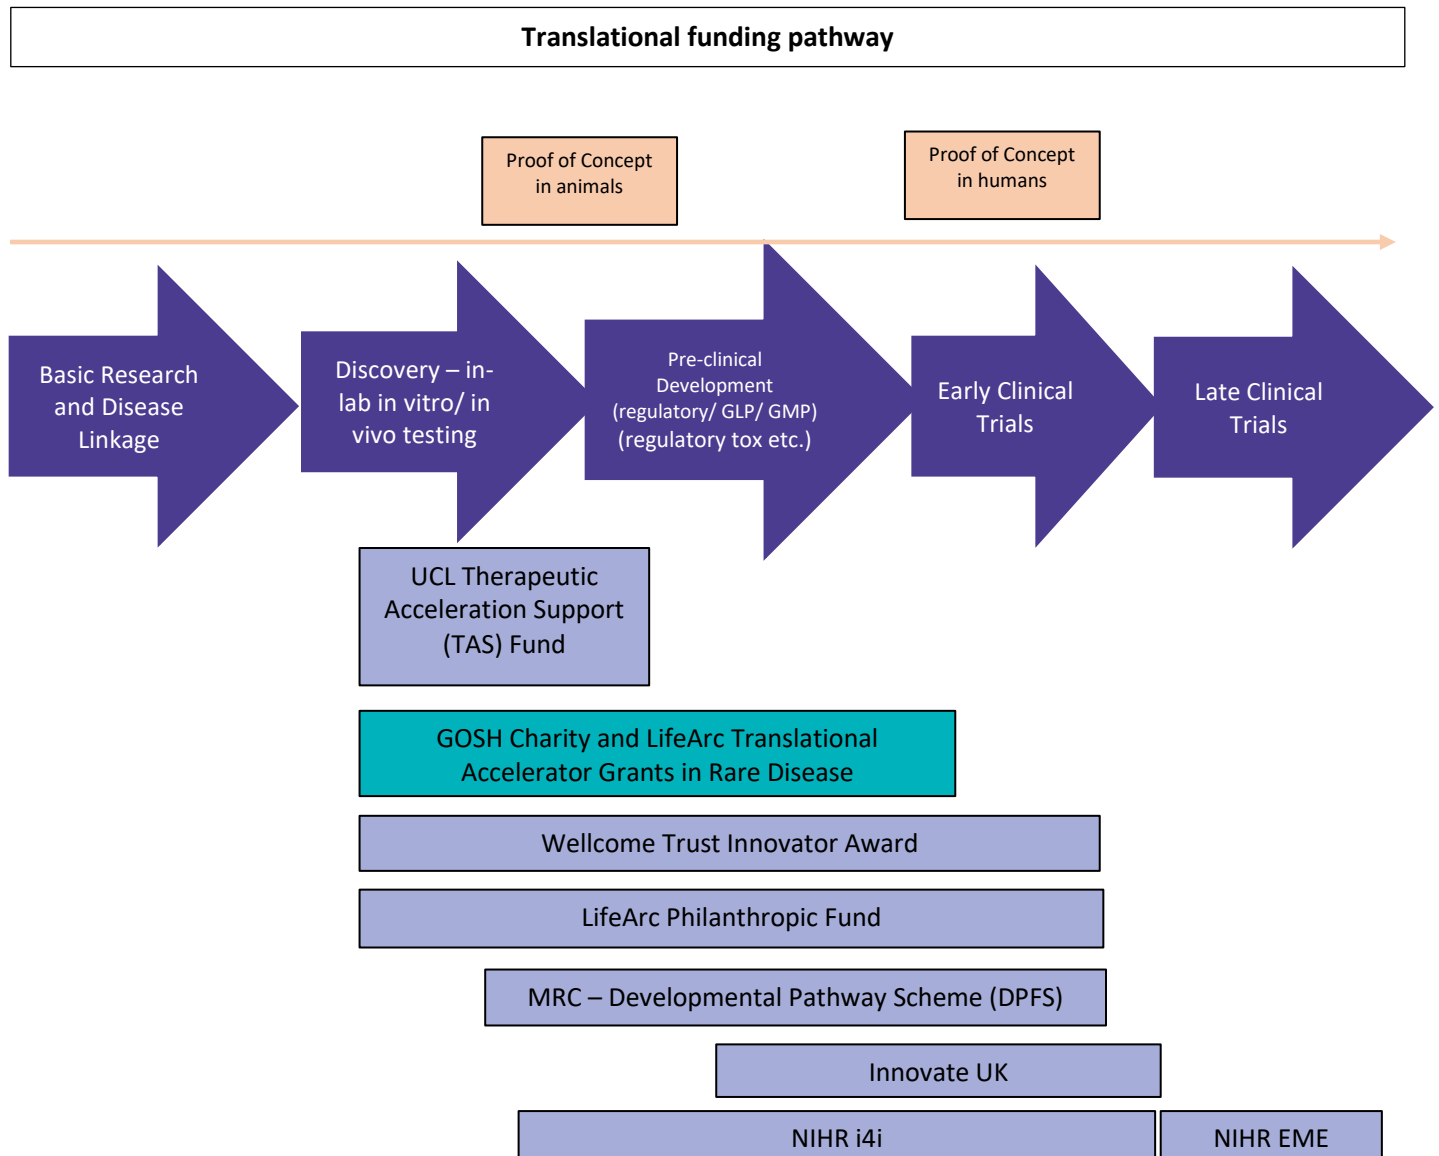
Translational funding pathway

Proof of Concept in animals

Proof of Concept in humans

Basic Research and Disease Linkage

Discovery – in-lab in vitro/ in vivo testing

Pre-clinical Development (regulatory/ GLP/ GMP) (regulatory tox etc.)

Early Clinical Trials

Late Clinical Trials

UCL Therapeutic Acceleration Support (TAS) Fund

GOSH Charity and LifeArc Translational Accelerator Grants in Rare Disease

Wellcome Trust Innovator Award

LifeArc Philanthropic Fund

MRC – Developmental Pathway Scheme (DPFS)

Innovate UK

NIHR i4i

NIHR EME